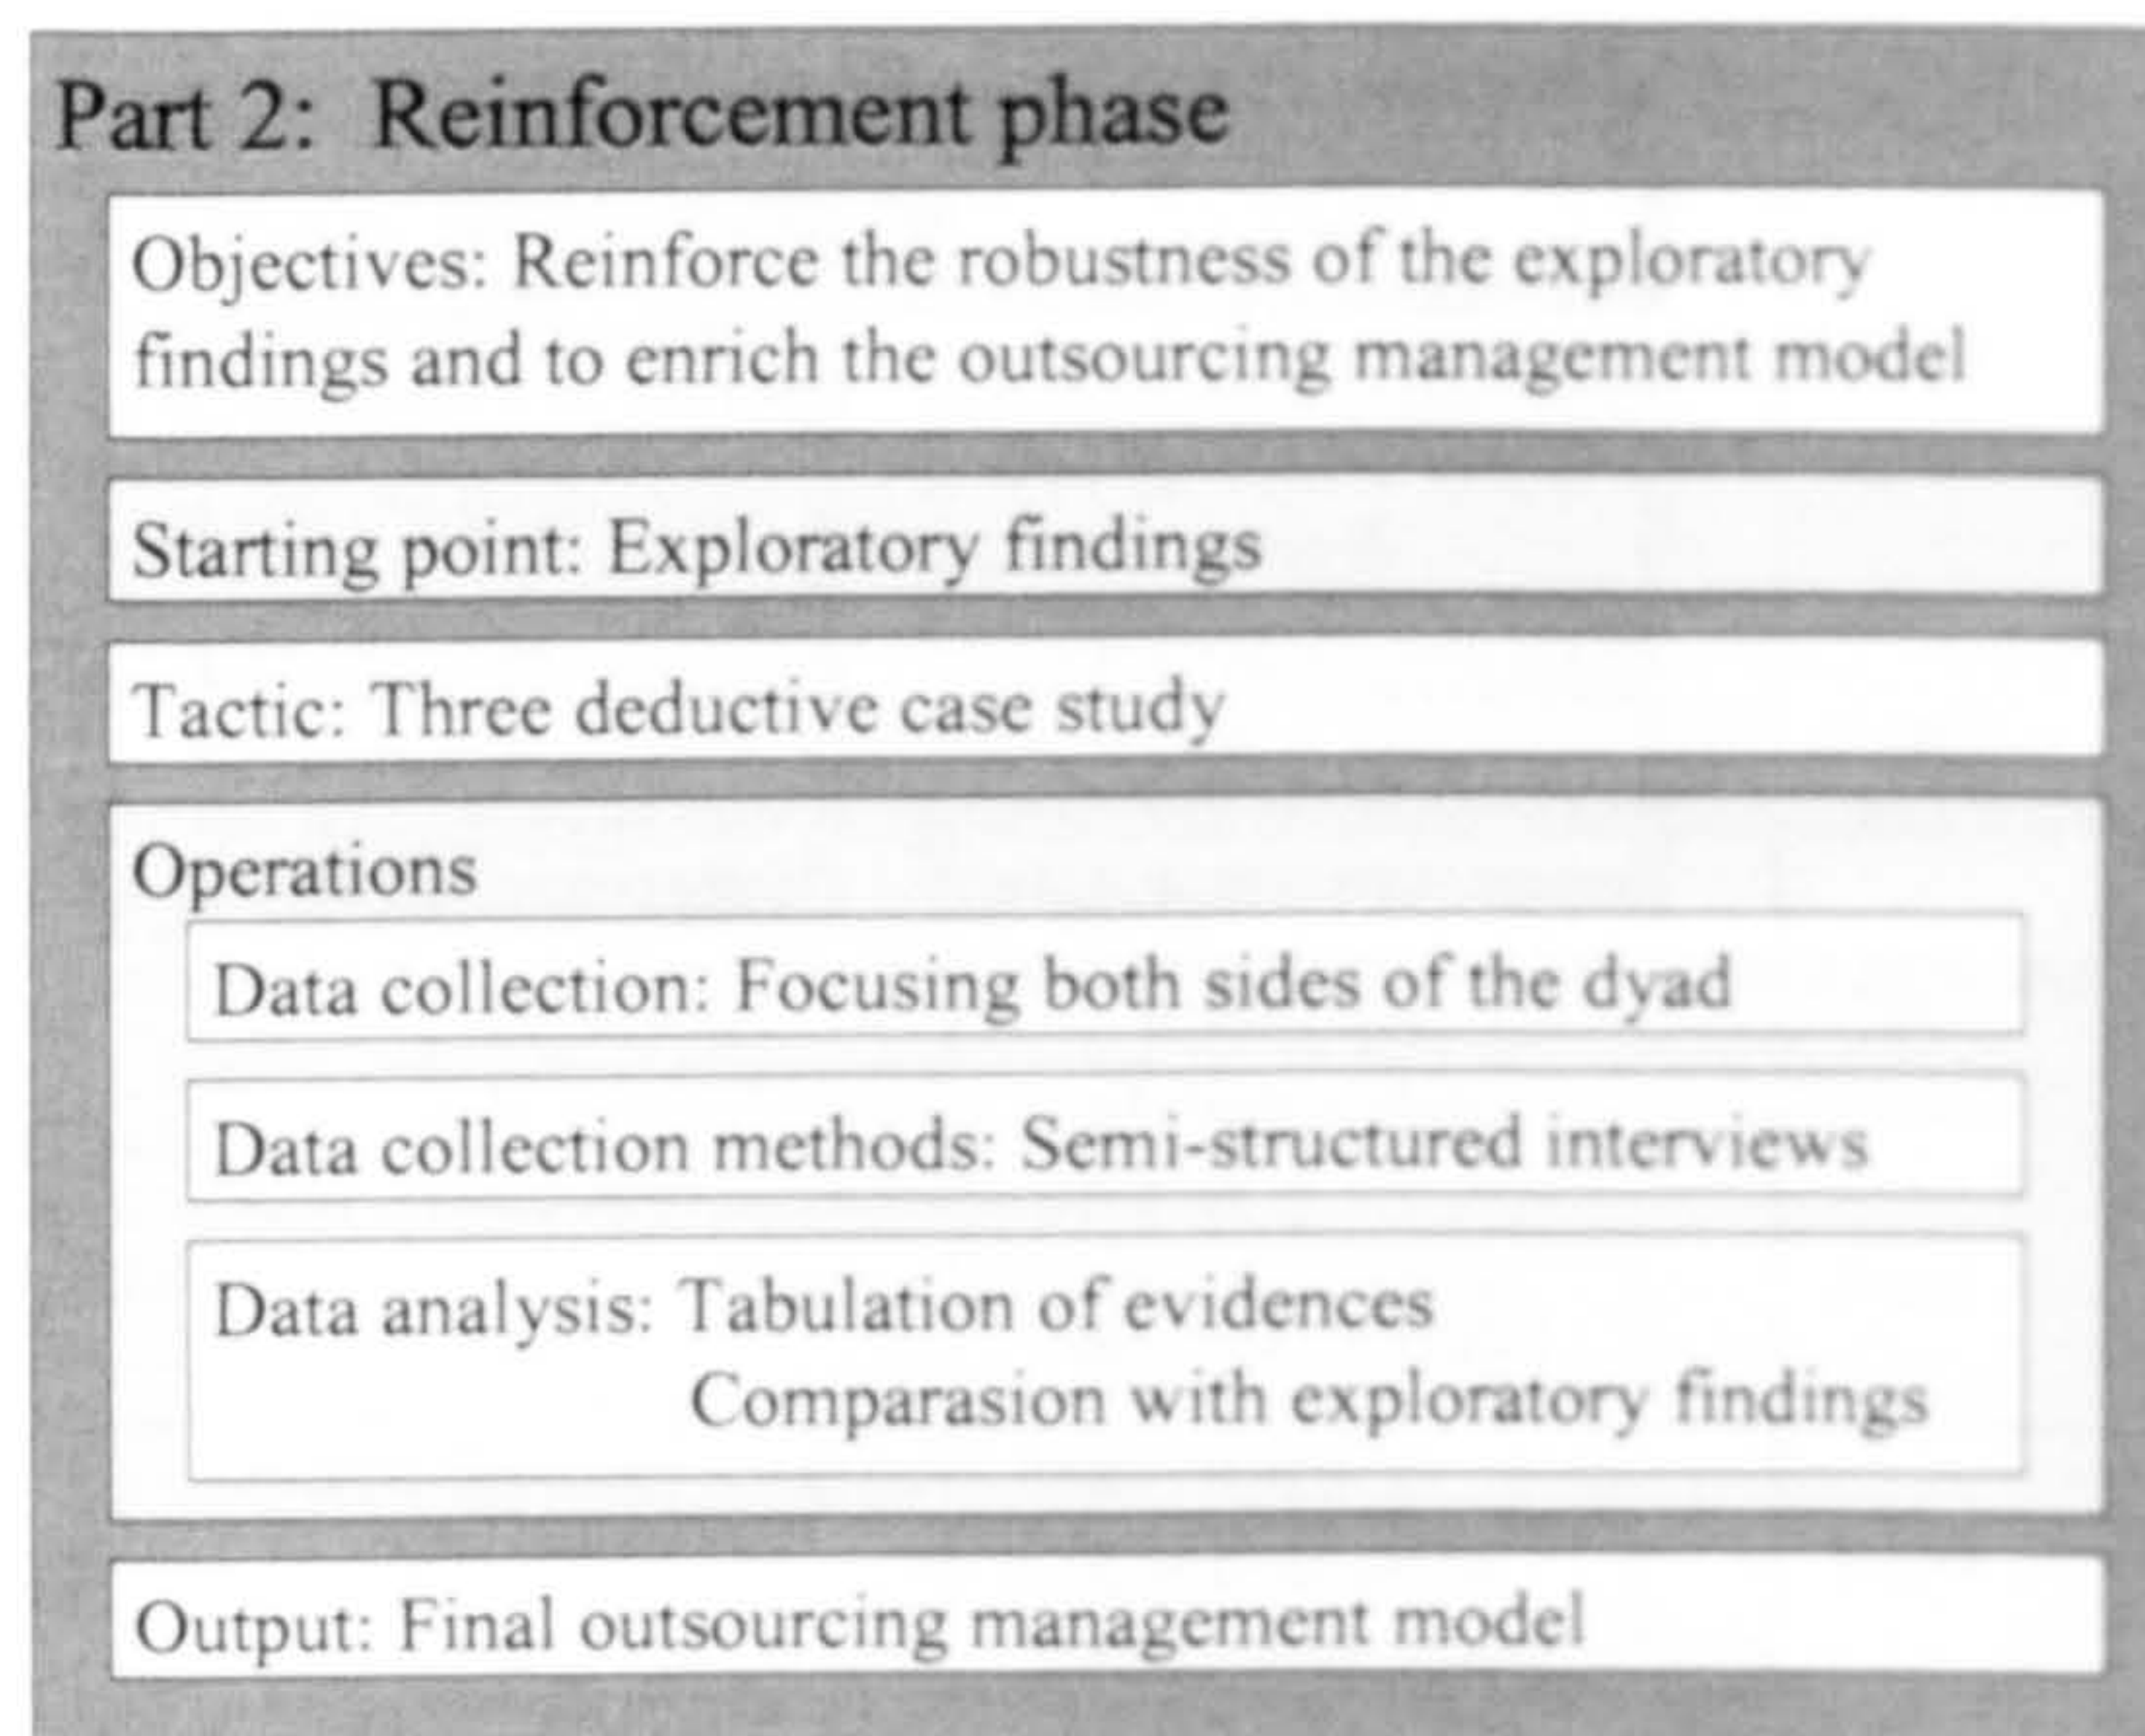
Part 2: Reinforcement phase

Objectives: Reinforce the robustness of the exploratory findings and to enrich the outsourcing management model

Starting point: Exploratory findings

Tactic: Three deductive case study

Operations

Data collection: Focusing both sides of the dyad

Data collection methods: Semi-structured interviews

Data analysis: Tabulation of evidences
Comparasion with exploratory findings

Output: Final outsourcing management model